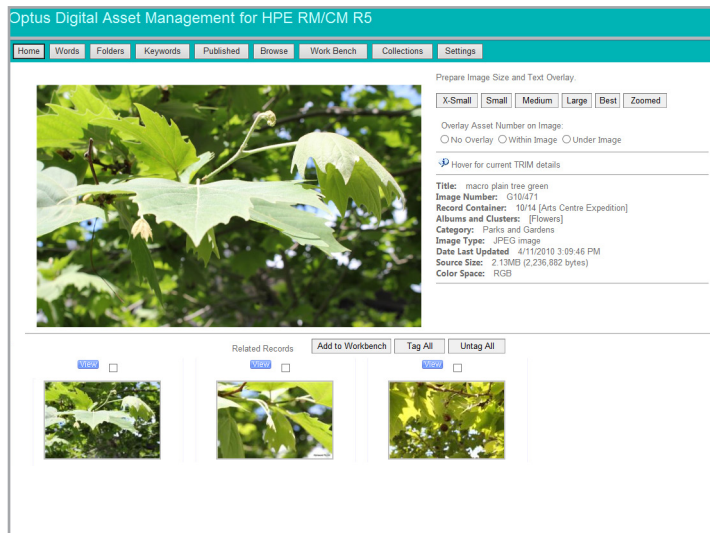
Optus Digital Asset Management for HPE RM/CM R5

Home | Words | Folders | Keywords | Published | Browse | Work Bench | Collections | Settings

Prepare Image Size and Text Overlay.

X-Small | Small | Medium | Large | Best | Zoomed

Overlay Asset Number on Image:
No Overlay | Within Image | Under Image

Hover for current TRIM details

**Title:** macro plain tree green
**Image Number:** G10/471
**Record Container:** 10/14 [Arts Centre Expedition]
**Albums and Clusters:** [Flowers]
**Category:** Parks and Gardens
**Image Type:** JPEG image
**Date Last Updated:** 4/11/2010 3:09:46 PM
**Source Size:** 2.13MB (2,236,882 bytes)
**Color Space:** RGB

Related Records | Add to Workbench | Tag All | Untag All

View
View
View